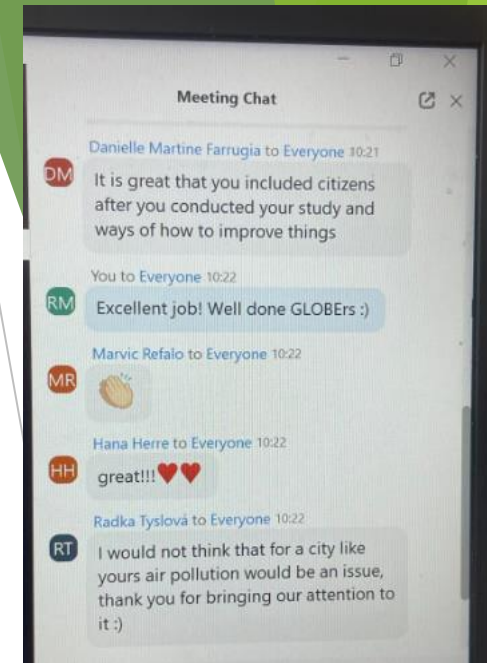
Meeting Chat

Danielle Martine Farrugia to Everyone 10:21
DM
It is great that you included citizens after you conducted your study and ways of how to improve things

You to Everyone 10:22
RM
Excellent job! Well done GLOBErs :)

Marvic Refalo to Everyone 10:22
MR
👏

Hana Herre to Everyone 10:22
HH
great!!!❤️❤️

Radka Tyslová to Everyone 10:22
RT
I would not think that for a city like yours air pollution would be an issue, thank you for bringing our attention to it :)